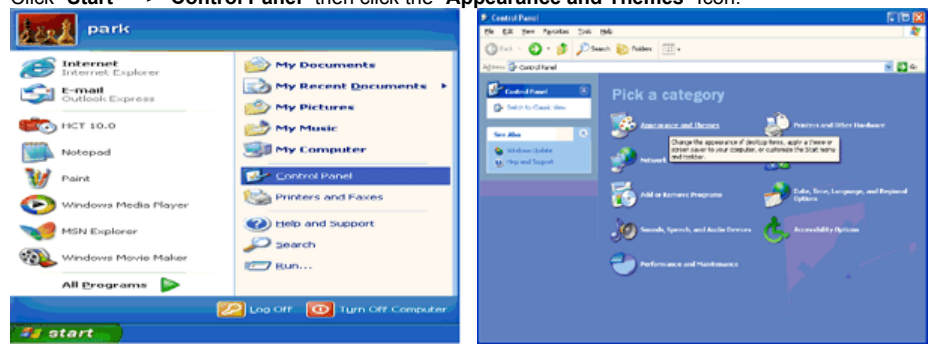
Click "Start" → "Control Panel" then click the "Appearance and Themes" icon.

park

Internet
Internet Explorer

E-mail
Outlook Express

HCT 10.0

Notepad

Paint

Windows Media Player

MSN Explorer

Windows Movie Maker

All Programs

My Documents

My Recent Documents

My Pictures

My Music

My Computer

Control Panel

Printers and Faxes

Help and Support

Search

Run...

Log Off

Turn Off Computer

start

Control Panel

File Edit View Favorites Tools Help

Back Search Folders

Address Control Panel

Go

Control Panel

Switch to Classic View

See Also

Windows Update

Help and Support

Pick a category

Appearance and Themes

Printers and Other Hardware

Change the appearance of desktop items, apply a theme or screen saver to your computer, or customize the Start menu and taskbar.

Network

Add or Remove Programs

Date, Time, Language, and Regional Options

Sounds, Speech, and Audio Devices

Accessibility Options

Performance and Maintenance